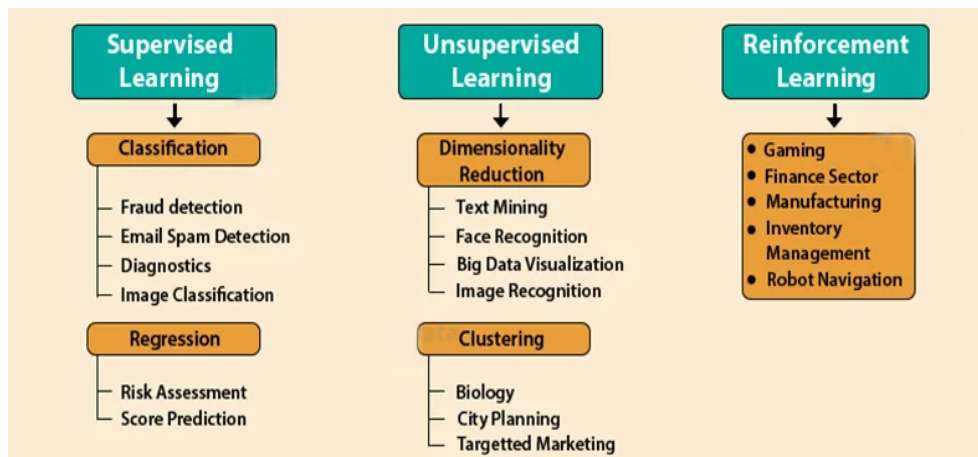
Supervised Learning

Classification

Fraud detection
Email Spam Detection
Diagnostics
Image Classification

Regression

Risk Assessment
Score Prediction

Unsupervised Learning

Dimensionality Reduction

Text Mining
Face Recognition
Big Data Visualization
Image Recognition

Clustering

Biology
City Planning
Targetted Marketing

Reinforcement Learning

• Gaming
• Finance Sector
• Manufacturing
• Inventory Management
• Robot Navigation